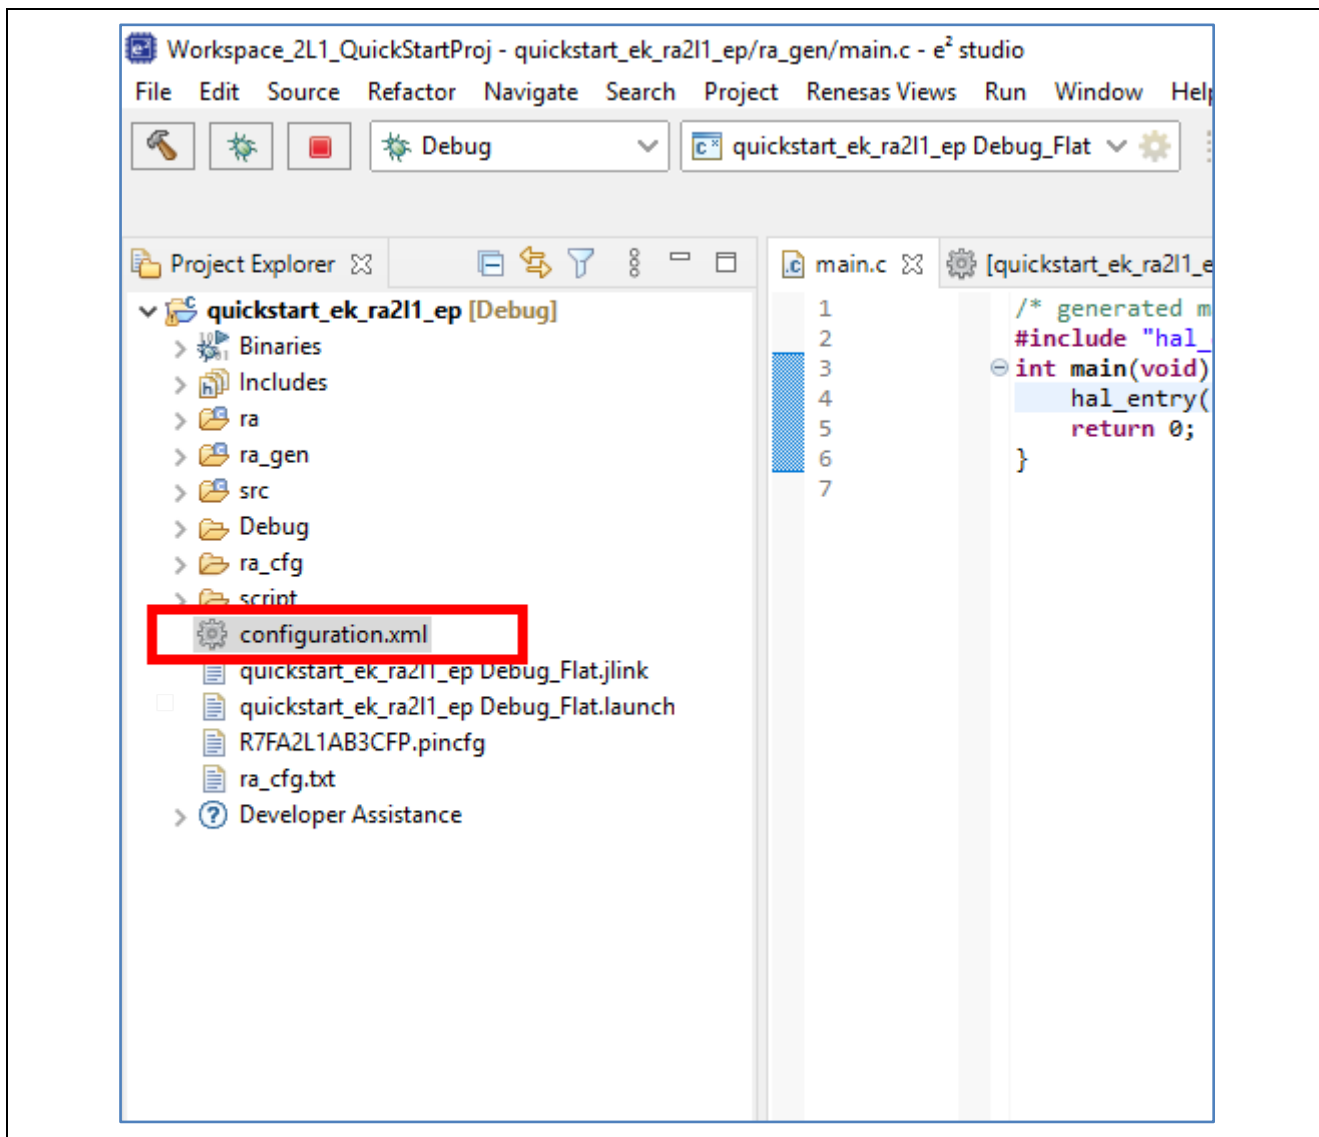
Workspace_2L1_QuickStartProj - quickstart_ek_ra2l1_ep/ra_gen/main.c - e² studio

File Edit Source Refactor Navigate Search Project Renesas Views Run Window Help

Debug
quickstart_ek_ra2l1_ep Debug_Flat

Project Explorer
quickstart_ek_ra2l1_ep [Debug]
Binaries
Includes
ra
ra_gen
src
Debug
ra_cfg
script
configuration.xml
quickstart_ek_ra2l1_ep Debug_Flat.jlink
quickstart_ek_ra2l1_ep Debug_Flat.launch
R7FA2L1AB3CFP.pincfg
ra_cfg.txt
Developer Assistance

main.c
[quickstart_ek_ra2l1_e

1 /* generated m
2 #include "hal_
3 int main(void)
4 hal_entry(
5 return 0;
6 }
7